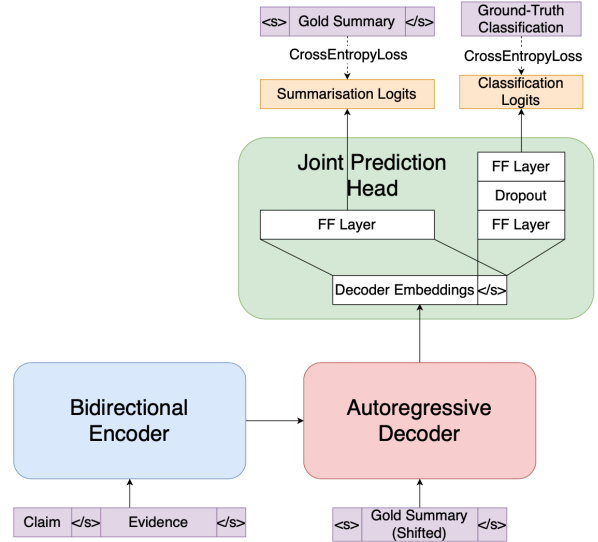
<s> Gold Summary </s>

CrossEntropyLoss

Summarisation Logits

Ground-Truth Classification

CrossEntropyLoss

Classification Logits

Joint Prediction Head

FF Layer

Dropout

FF Layer

FF Layer

Decoder Embeddings </s>

Bidirectional Encoder

Autoregressive Decoder

Claim </s> Evidence </s>

<s> Gold Summary (Shifted) </s>